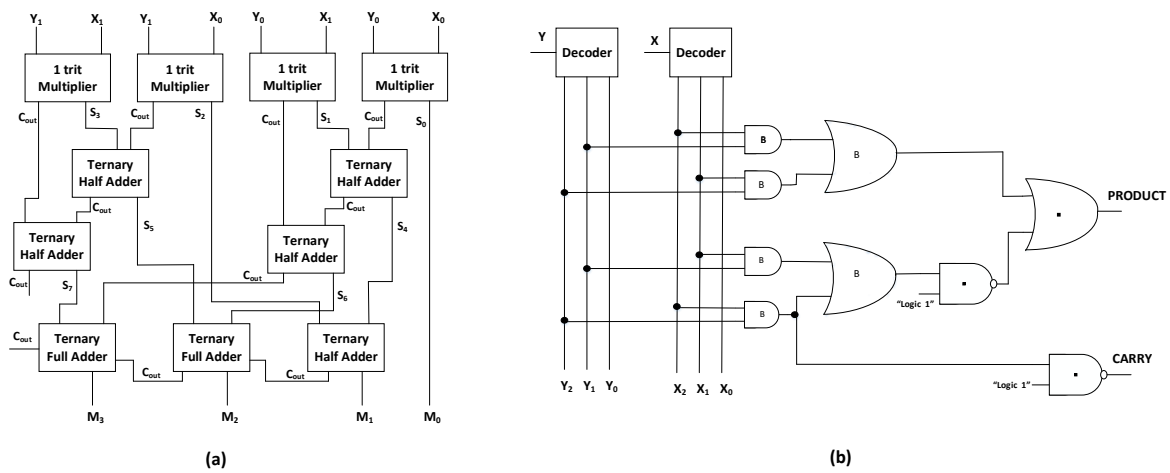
$Y_1$ $X_1$ $Y_1$ $X_0$ $Y_0$ $X_1$ $Y_0$ $X_0$

1 trit Multiplier

1 trit Multiplier

1 trit Multiplier

1 trit Multiplier

$C_{out}$ $S_3$ $C_{out}$ $S_2$ $C_{out}$ $S_1$ $C_{out}$ $S_0$

Ternary Half Adder

Ternary Half Adder

$C_{out}$ $C_{out}$

Ternary Half Adder

$S_5$

Ternary Half Adder

$S_4$

$C_{out}$ $S_7$ $C_{out}$ $S_6$

$C_{out}$

Ternary Full Adder

Ternary Full Adder

Ternary Half Adder

$C_{out}$ $C_{out}$

$M_3$ $M_2$ $M_1$ $M_0$

(a)

Y Decoder

X Decoder

B

B

B

B

B

B

B

PRODUCT

"Logic 1"

CARRY

"Logic 1"

$Y_2$ $Y_1$ $Y_0$

$X_2$ $X_1$ $X_0$

(b)